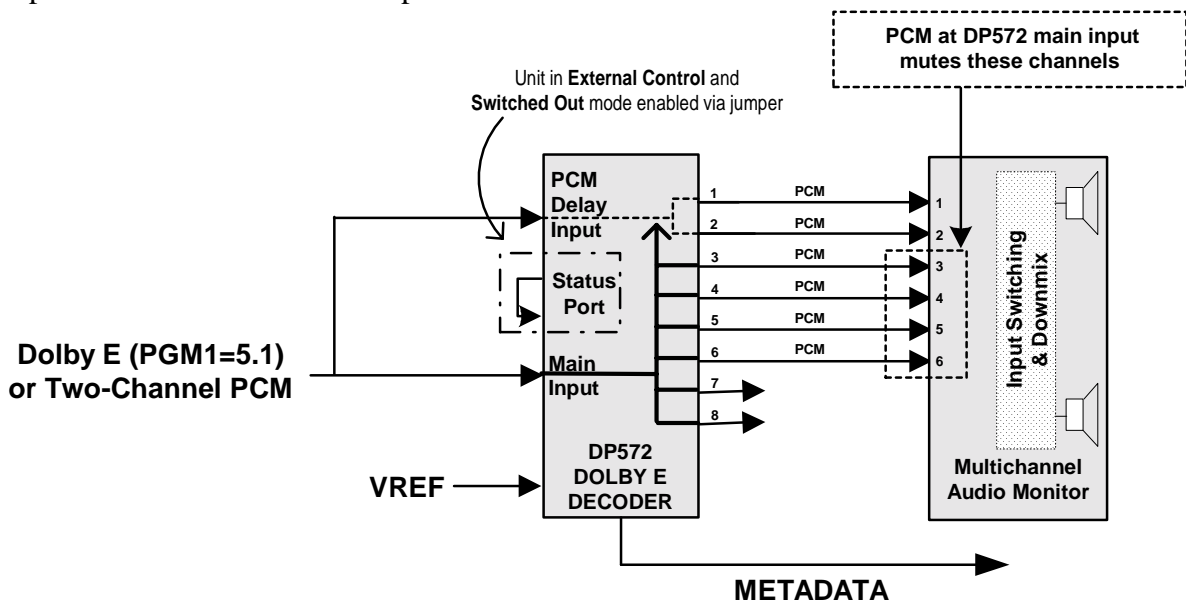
PCM at DP572 main input mutes these channels

Unit in External Control and Switched Out mode enabled via jumper

PCM Delay Input

Status Port

Main Input

DP572 DOLBY E DECODER

1 PCM
2 PCM
3 PCM
4 PCM
5 PCM
6 PCM
7
8

1
2
3
4
5
6

Input Switching & Downmix

Multichannel Audio Monitor

Dolby E (PGM1=5.1) or Two-Channel PCM

VREF

METADATA